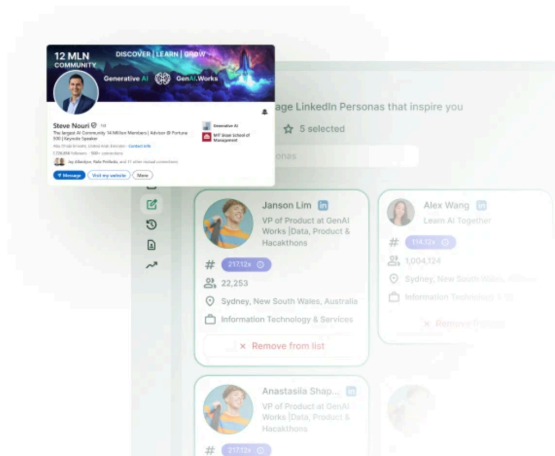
12 MLN COMMUNITY

DISCOVER | LEARN | GROW

Generative AI

GenAI.Works

Steve Nouri

The largest AI Community: 14 Million Members | Advisor @ Fortune 500 | Keynote Speaker

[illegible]

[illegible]

Generative AI

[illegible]

Message

Visit my website

More

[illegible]age LinkedIn Personas that inspire you

5 selected

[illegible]onas

Janson Lim

VP of Product at GenAI Works |Data, Product & Hacakthons

217.12x

22,253

Sydney, New South Wales, Australia

Information Technology & Services

Remove from list

Alex Wang

Learn AI Together

114.12x

1,004,124

Sydney, New South Wales, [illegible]

Information Technology & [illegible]

Remove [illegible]

Anastasia Shap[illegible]

VP of Product at GenAI Works |Data, Product & Hacakthons

217.12x